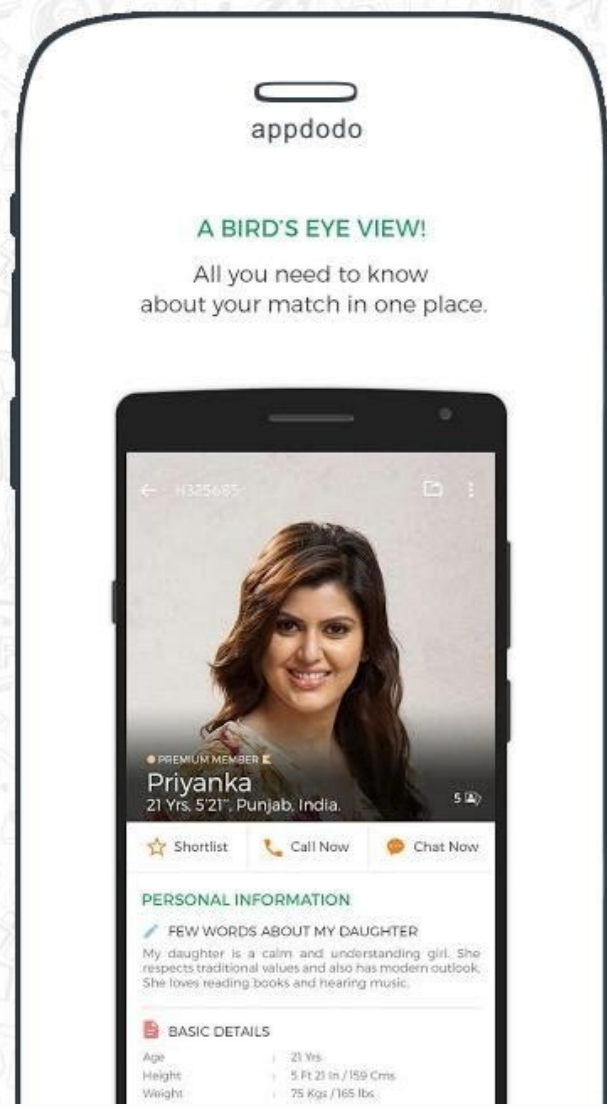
appdodo

A BIRD'S EYE VIEW!

All you need to know about your match in one place.

H325685

PREMIUM MEMBER

Priyanka

21 Yrs, 5'21", Punjab, India.

5

Shortlist

Call Now

Chat Now

PERSONAL INFORMATION

FEW WORDS ABOUT MY DAUGHTER

My daughter is a calm and understanding girl. She respects traditional values and also has modern outlook. She loves reading books and hearing music.

BASIC DETAILS

| | | |
|---|---|---|
| Age | : | 21 Yrs |
| Height | : | 5 Ft 21 In / 159 Cms |
| Weight | : | 75 Kgs / 165 lbs |